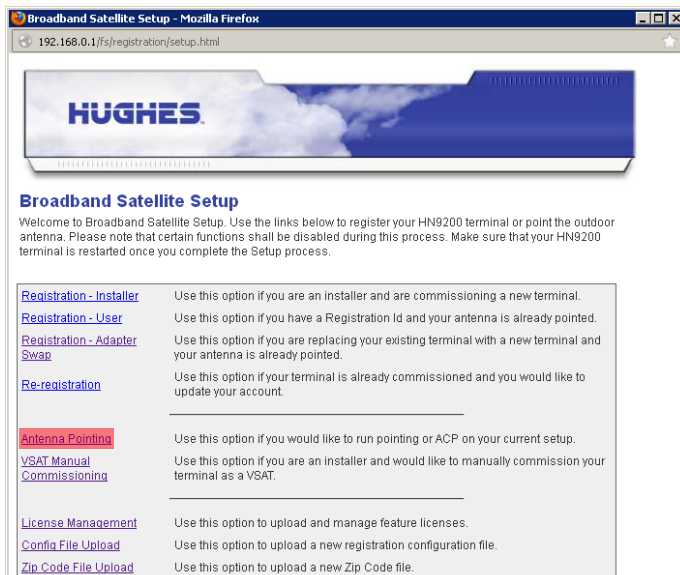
Broadband Satellite Setup - Mozilla Firefox

192.168.0.1/fs/registration/setup.html

HUGHES.

Broadband Satellite Setup

Welcome to Broadband Satellite Setup. Use the links below to register your HN9200 terminal or point the outdoor antenna. Please note that certain functions shall be disabled during this process. Make sure that your HN9200 terminal is restarted once you complete the Setup process.

| | |
|---|---|
| Registration - Installer | Use this option if you are an installer and are commissioning a new terminal. |
| Registration - User | Use this option if you have a Registration Id and your antenna is already pointed. |
| Registration - Adapter Swap | Use this option if you are replacing your existing terminal with a new terminal and your antenna is already pointed. |
| Re-registration | Use this option if your terminal is already commissioned and you would like to update your account. |
| Antenna Pointing | Use this option if you would like to run pointing or ACP on your current setup. |
| VSAT Manual Commissioning | Use this option if you are an installer and would like to manually commission your terminal as a VSAT. |
| License Management | Use this option to upload and manage feature licenses. |
| Config File Upload | Use this option to upload a new registration configuration file. |
| Zip Code File Upload | Use this option to upload a new Zip Code file. |